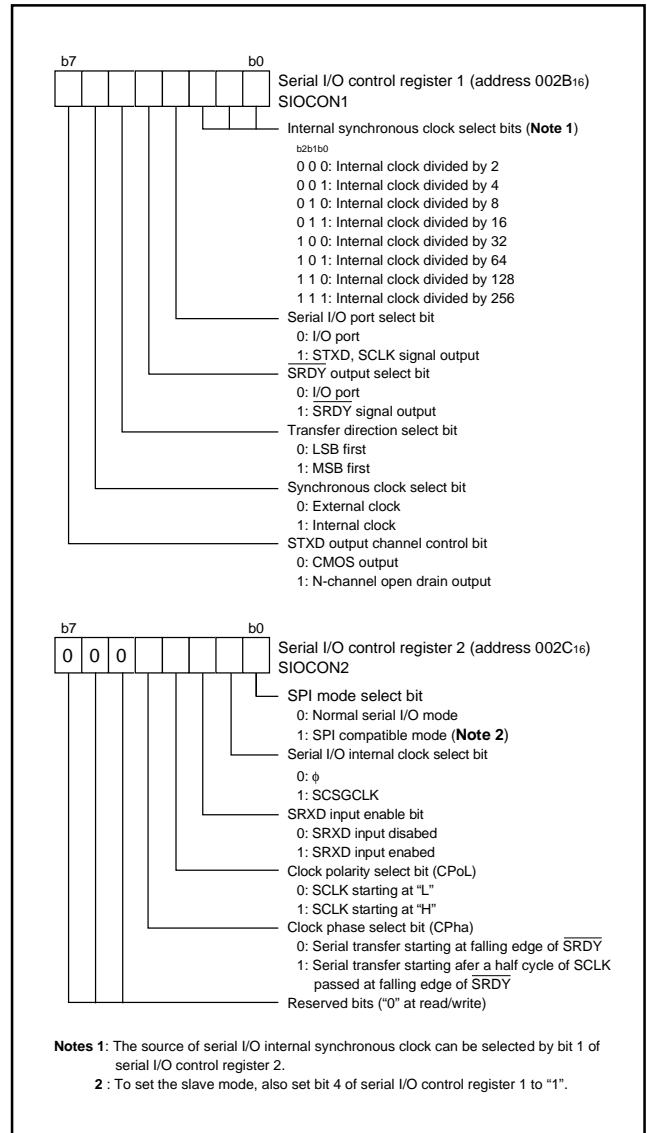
b7 b0

Serial I/O control register 1 (address $002B_{16}$)
SIOCON1

Internal synchronous clock select bits (**Note 1**)
b2b1b0
0 0 0: Internal clock divided by 2
0 0 1: Internal clock divided by 4
0 1 0: Internal clock divided by 8
0 1 1: Internal clock divided by 16
1 0 0: Internal clock divided by 32
1 0 1: Internal clock divided by 64
1 1 0: Internal clock divided by 128
1 1 1: Internal clock divided by 256

Serial I/O port select bit
0: I/O port
1: STXD, SCLK signal output

$\overline{\text{SRDY}}$ output select bit
0: I/O port
1: $\overline{\text{SRDY}}$ signal output

Transfer direction select bit
0: LSB first
1: MSB first

Synchronous clock select bit
0: External clock
1: Internal clock

STXD output channel control bit
0: CMOS output
1: N-channel open drain output

b7 b0
0 0 0

Serial I/O control register 2 (address $002C_{16}$)
SIOCON2

SPI mode select bit
0: Normal serial I/O mode
1: SPI compatible mode (**Note 2**)

Serial I/O internal clock select bit
0: $\phi$
1: SCSGCLK

SRXD input enable bit
0: SRXD input disabed
1: SRXD input enabed

Clock polarity select bit (CPoL)
0: SCLK starting at “L”
1: SCLK starting at “H”

Clock phase select bit (CPha)
0: Serial transfer starting at falling edge of $\overline{\text{SRDY}}$
1: Serial transfer starting afer a half cycle of SCLK passed at falling edge of $\overline{\text{SRDY}}$

Reserved bits (“0” at read/write)

**Notes 1**: The source of serial I/O internal synchronous clock can be selected by bit 1 of serial I/O control register 2.
**2** : To set the slave mode, also set bit 4 of serial I/O control register 1 to “1”.